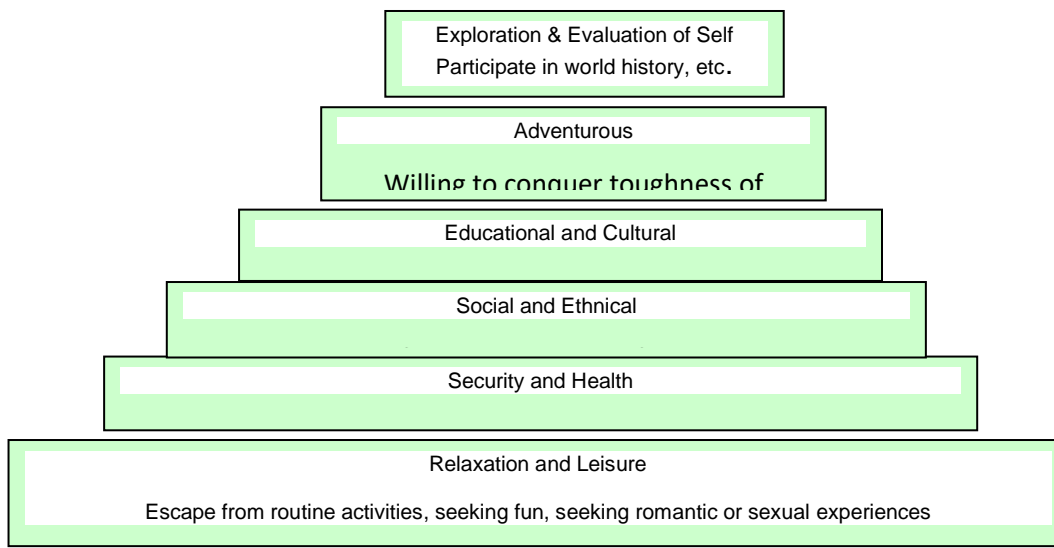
Exploration & Evaluation of Self
Participate in world history, etc.

Adventurous

Willing to conquer toughness of

Educational and Cultural

Social and Ethnical

Security and Health

Relaxation and Leisure

Escape from routine activities, seeking fun, seeking romantic or sexual experiences